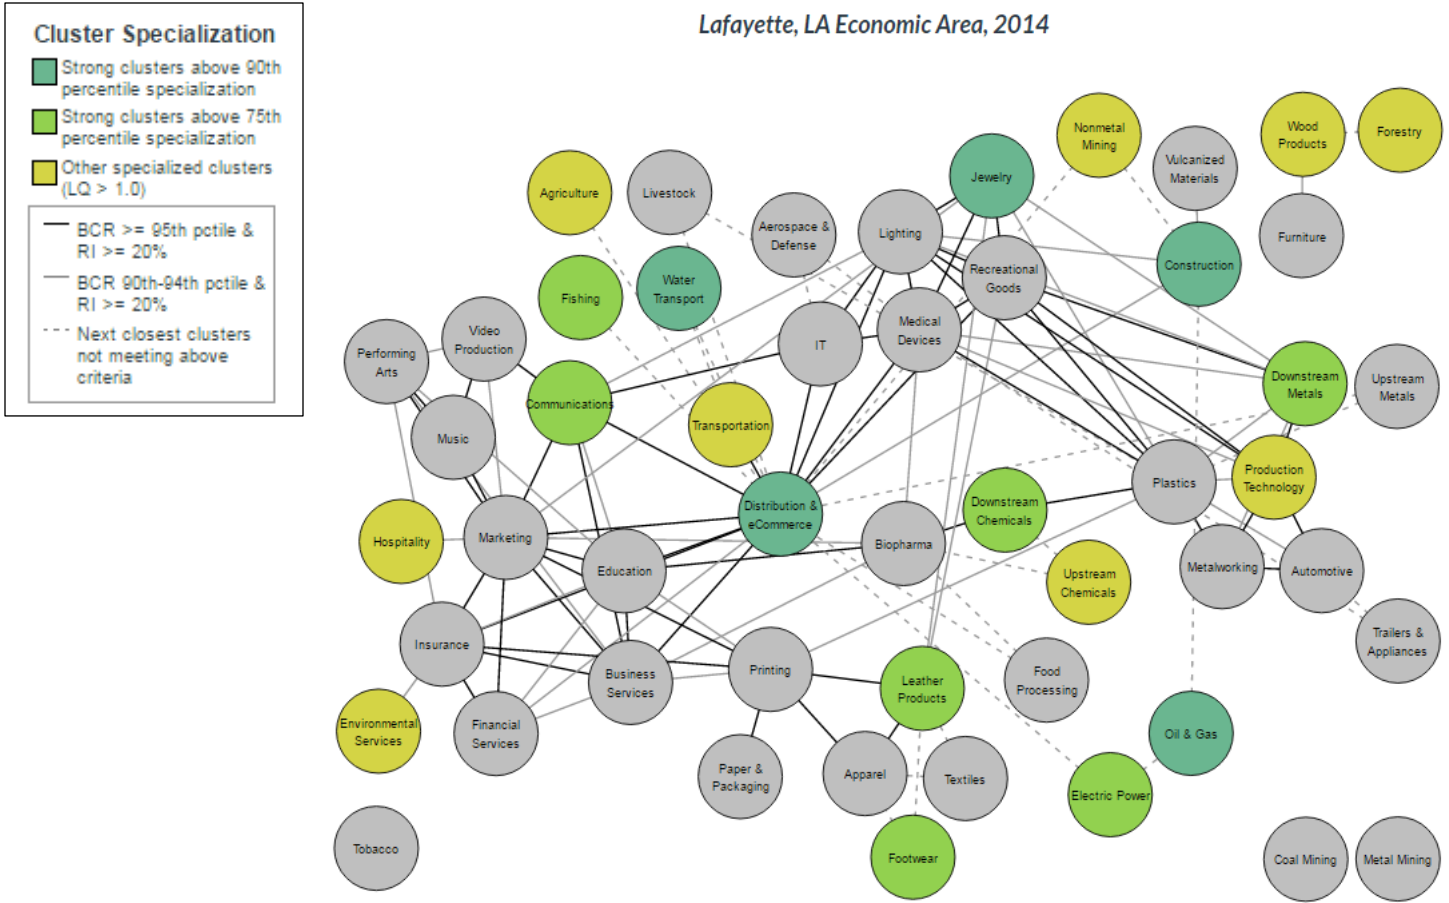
Cluster Specialization

Strong clusters above 90th percentile specialization

Strong clusters above 75th percentile specialization

Other specialized clusters (LQ > 1.0)

BCR >= 95th pctile & RI >= 20%

BCR 90th-94th pctile & RI >= 20%

Next closest clusters not meeting above criteria

Lafayette, LA Economic Area, 2014

Nonmetal Mining
Wood Products
Forestry
Vulcanized Materials
Jewelry
Agriculture
Livestock
Aerospace & Defense
Lighting
Construction
Furniture
Recreational Goods
Water Transport
Fishing
Medical Devices
IT
Video Production
Performing Arts
Communications
Downstream Metals
Upstream Metals
Music
Transportation
Production Technology
Plastics
Distribution & eCommerce
Downstream Chemicals
Hospitality
Marketing
Biopharma
Education
Metalworking
Automotive
Upstream Chemicals
Insurance
Trailers & Appliances
Food Processing
Business Services
Printing
Leather Products
Environmental Services
Financial Services
Oil & Gas
Paper & Packaging
Apparel
Textiles
Electric Power
Footwear
Tobacco
Coal Mining
Metal Mining